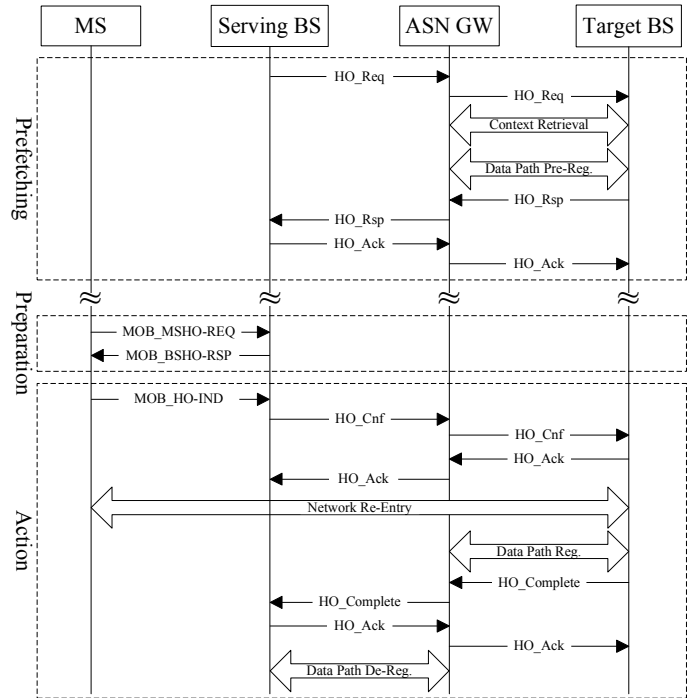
MS
Serving BS
ASN GW
Target BS

Prefetching

HO_Req
HO_Req
Context Retrieval
Data Path Pre-Reg.
HO_Rsp
HO_Rsp
HO_Ack
HO_Ack

Preparation

MOB_MSHO-REQ
MOB_BSHO-RSP

Action

MOB_HO-IND
HO_Cnf
HO_Cnf
HO_Ack
HO_Ack
Network Re-Entry
Data Path Reg.
HO_Complete
HO_Complete
HO_Ack
HO_Ack
Data Path De-Reg.